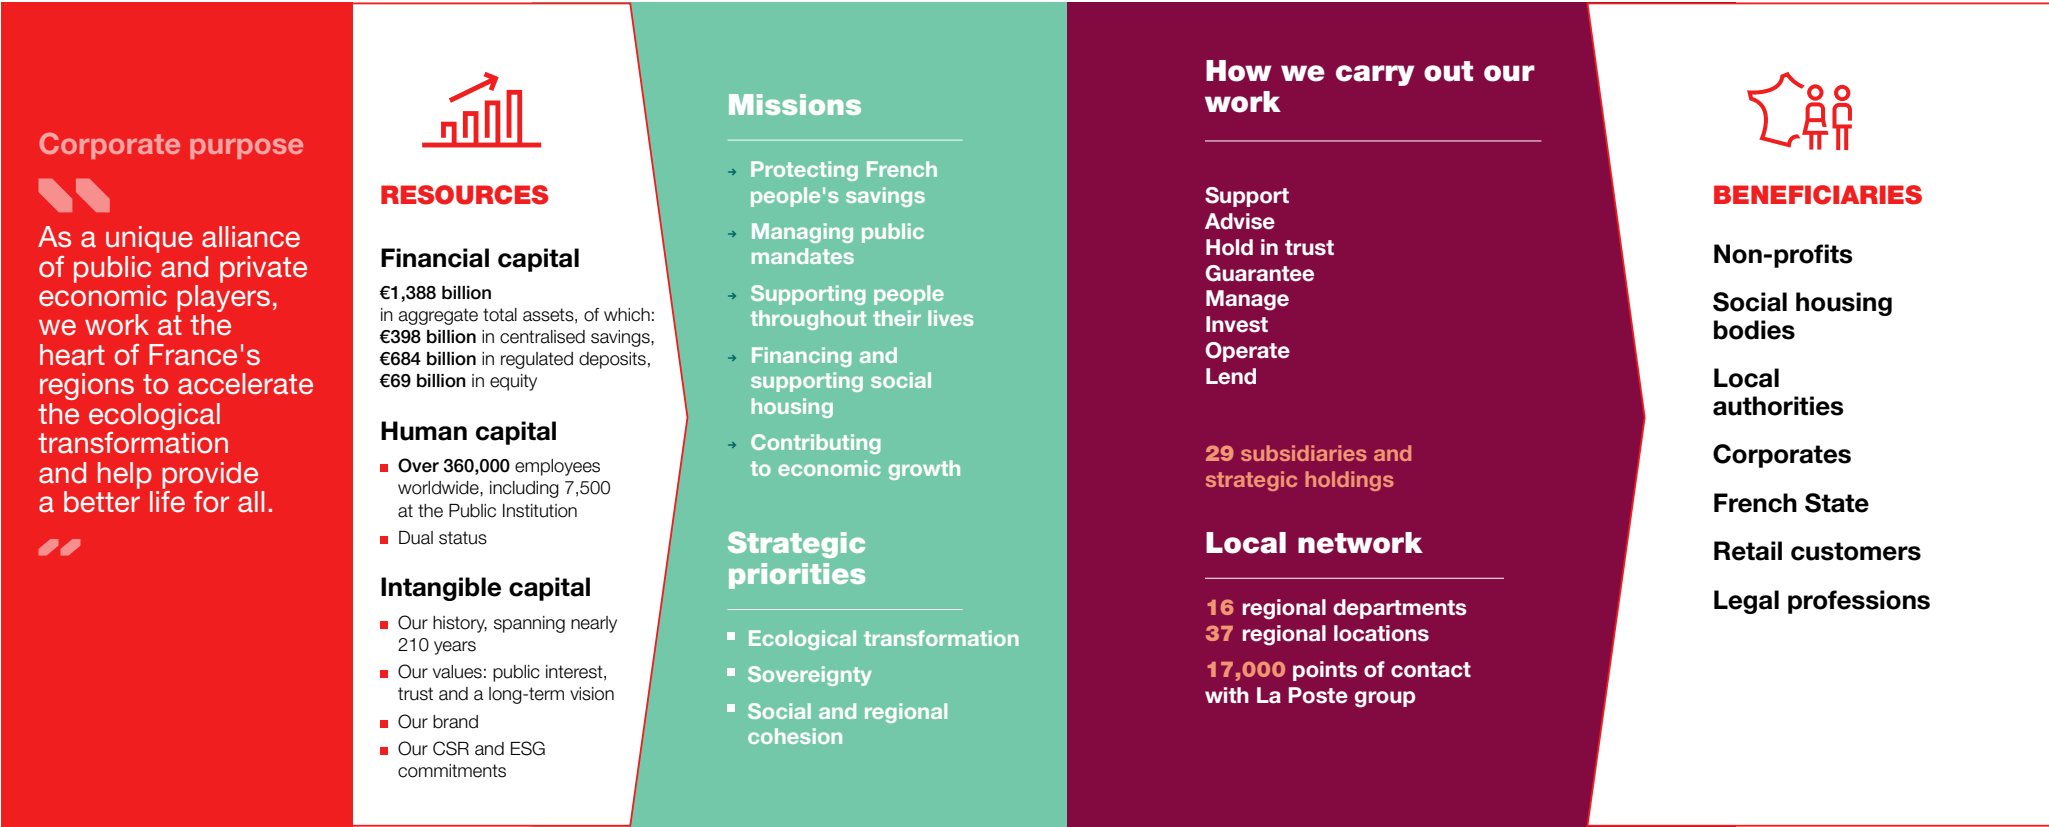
Corporate purpose

As a unique alliance of public and private economic players, we work at the heart of France's regions to accelerate the ecological transformation and help provide a better life for all.

RESOURCES

Financial capital

€1,388 billion in aggregate total assets, of which: €398 billion in centralised savings, €684 billion in regulated deposits, €69 billion in equity

Human capital

- Over 360,000 employees worldwide, including 7,500 at the Public Institution
- Dual status

Intangible capital

- Our history, spanning nearly 210 years
- Our values: public interest, trust and a long-term vision
- Our brand
- Our CSR and ESG commitments

Missions

- Protecting French people's savings
- Managing public mandates
- Supporting people throughout their lives
- Financing and supporting social housing
- Contributing to economic growth

Strategic priorities

- Ecological transformation
- Sovereignty
- Social and regional cohesion

How we carry out our work

Support
Advise
Hold in trust
Guarantee
Manage
Invest
Operate
Lend

29 subsidiaries and strategic holdings

Local network

16 regional departments
37 regional locations
17,000 points of contact with La Poste group

BENEFICIARIES

Non-profits

Social housing bodies

Local authorities

Corporates

French State

Retail customers

Legal professions